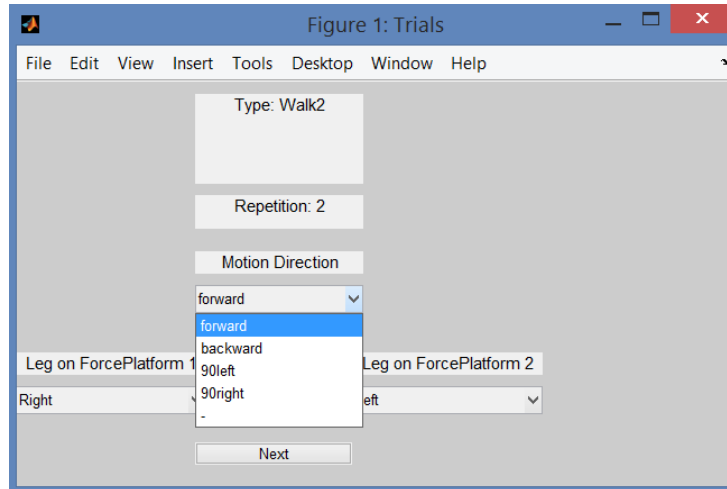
Figure 1: Trials

File Edit View Insert Tools Desktop Window Help

Type: Walk2

Repetition: 2

Motion Direction

forward

forward
backward
90left
90right
-

Leg on ForcePlatform 1

Leg on ForcePlatform 2

Right

eft

Next